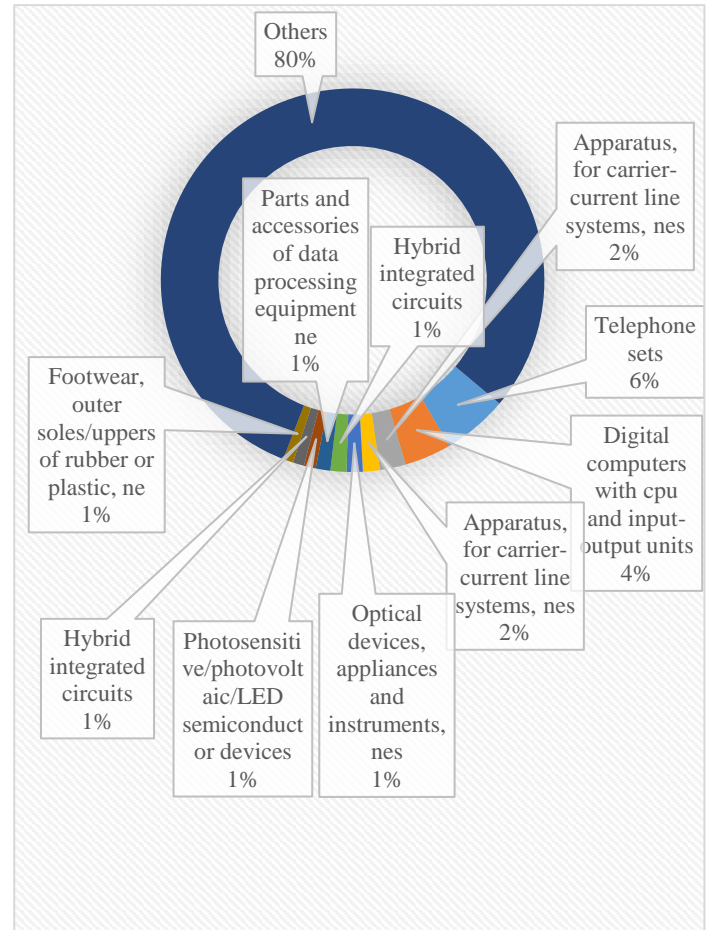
Others
80%

Apparatus, for carrier-current line systems, nes
2%

Parts and accessories of data processing equipment ne
1%

Hybrid integrated circuits
1%

Telephone sets
6%

Footwear, outer soles/uppers of rubber or plastic, ne
1%

Digital computers with cpu and input-output units
4%

Apparatus, for carrier-current line systems, nes
2%

Optical devices, appliances and instruments, nes
1%

Hybrid integrated circuits
1%

Photosensitive/photovoltaic/LED semiconductor devices
1%